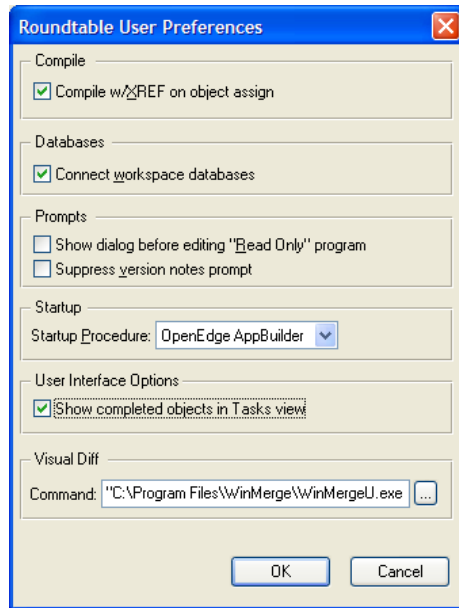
Roundtable User Preferences

Compile

Compile w/XREF on object assign

Databases

Connect workspace databases

Prompts

Show dialog before editing "Read Only" program

Suppress version notes prompt

Startup

Startup Procedure: OpenEdge AppBuilder

User Interface Options

Show completed objects in Tasks view

Visual Diff

Command: "C:\Program Files\WinMerge\WinMergeU.exe ...

OK Cancel